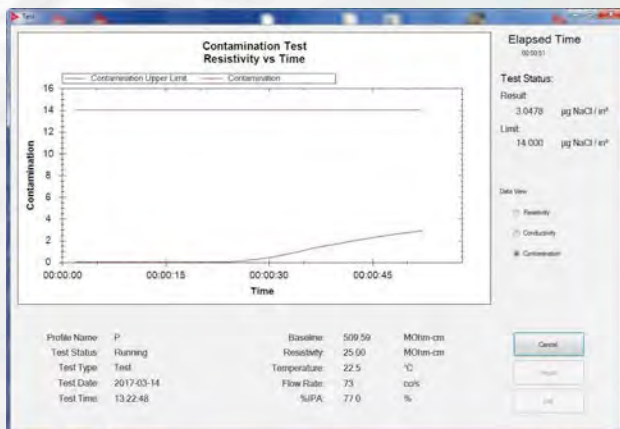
Contamination Test
Resistivity vs Time

Contamination Upper Limit — Contamination

16
14
12
10
8
6
4
2
0

Contamination

00:00:00 00:00:15 00:00:30 00:00:45

Time

Elapsed Time
00:00:51

Test Status:
Result:
3.0478 µg NaCl / in²
Limit:
14.000 µg NaCl / in²

Data View
Resistivity
Conductivity
Contamination

Profile Name: P
Test Status: Running
Test Type: Test
Test Date: 2017-03-14
Test Time: 13:22:48

Baseline: 509.59 MOhm-cm
Resistivity: 25.00 MOhm-cm
Temperature: 22.5 °C
Flow Rate: 73 cc/s
%IPA: 77.0 %

Cancel
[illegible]
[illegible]